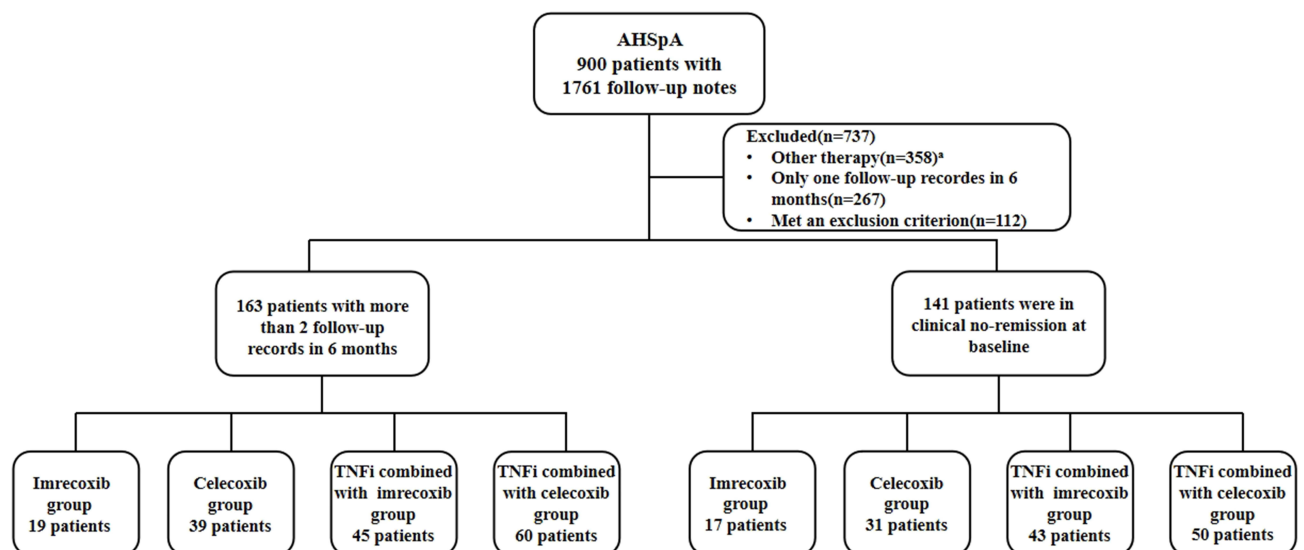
AHSpA
900 patients with
1761 follow-up notes

Excluded(n=737)
• Other therapy(n=358)$^a$
• Only one follow-up recordes in 6 months(n=267)
• Met an exclusion criterion(n=112)

163 patients with more than 2 follow-up records in 6 months

141 patients were in clinical no-remission at baseline

Imrecoxib group
19 patients

Celecoxib group
39 patients

TNFi combined with imrecoxib group
45 patients

TNFi combined with celecoxib group
60 patients

Imrecoxib group
17 patients

Celecoxib group
31 patients

TNFi combined with imrecoxib group
43 patients

TNFi combined with celecoxib group
50 patients